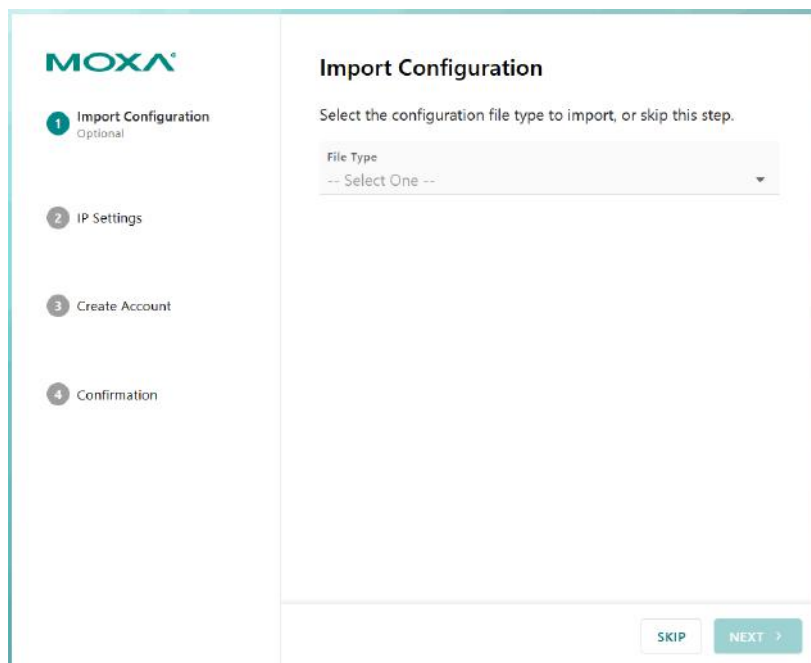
MOXA®

1 Import Configuration
Optional

2 IP Settings

3 Create Account

4 Confirmation

Import Configuration

Select the configuration file type to import, or skip this step.

File Type
-- Select One --

SKIP

NEXT >